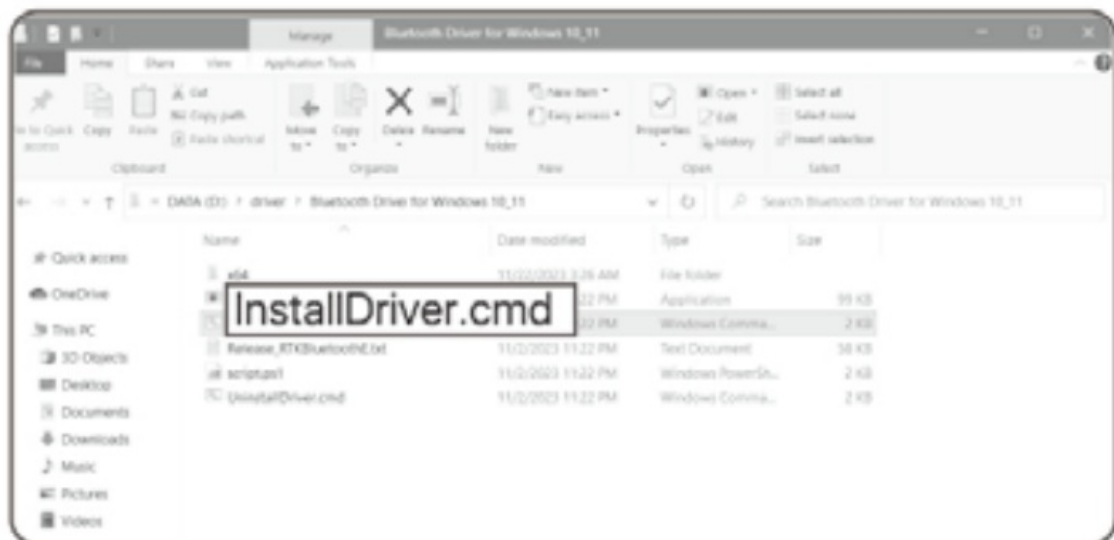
Manage Bluetooth Driver for Windows 10_11

File Home Share View Application Tools

Pin to Quick access Copy Paste Cut Copy path Paste shortcut Clipboard

Move to Copy to Delete Rename Organize

New folder New item Easy access New

Properties Open Edit History Open

Select all Select none Invert selection Select

DATA (D:) > driver > Bluetooth Driver for Windows 10_11

Search Bluetooth Driver for Windows 10_11

Quick access
OneDrive
This PC
3D Objects
Desktop
Documents
Downloads
Music
Pictures
Videos

| Name | Date modified | Type | Size |
|---|---|---|---|
| x64 | 11/22/2023 3:26 AM | File folder | |
| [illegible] | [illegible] 22 PM | Application | 99 KB |
| InstallDriver.cmd | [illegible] 22 PM | Windows Comma... | 2 KB |
| Release_RTKBluetoothE.txt | 11/2/2023 11:22 PM | Text Document | 38 KB |
| script.ps1 | 11/2/2023 11:22 PM | Windows PowerSh... | 2 KB |
| UninstallDriver.cmd | 11/2/2023 11:22 PM | Windows Comma... | 2 KB |